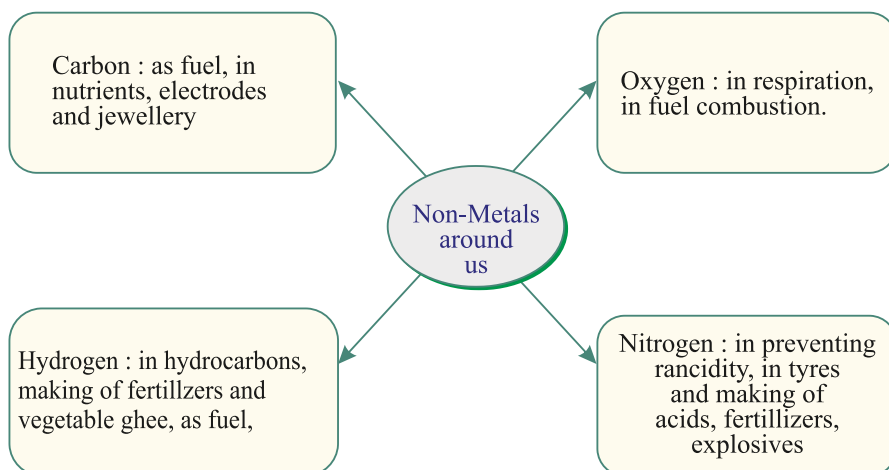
Carbon : as fuel, in nutrients, electrodes and jewellery

Oxygen : in respiration, in fuel combustion.

Non-Metals around us

Hydrogen : in hydrocarbons, making of fertillzers and vegetable ghee, as fuel,

Nitrogen : in preventing rancidity, in tyres and making of acids, fertillizers, explosives